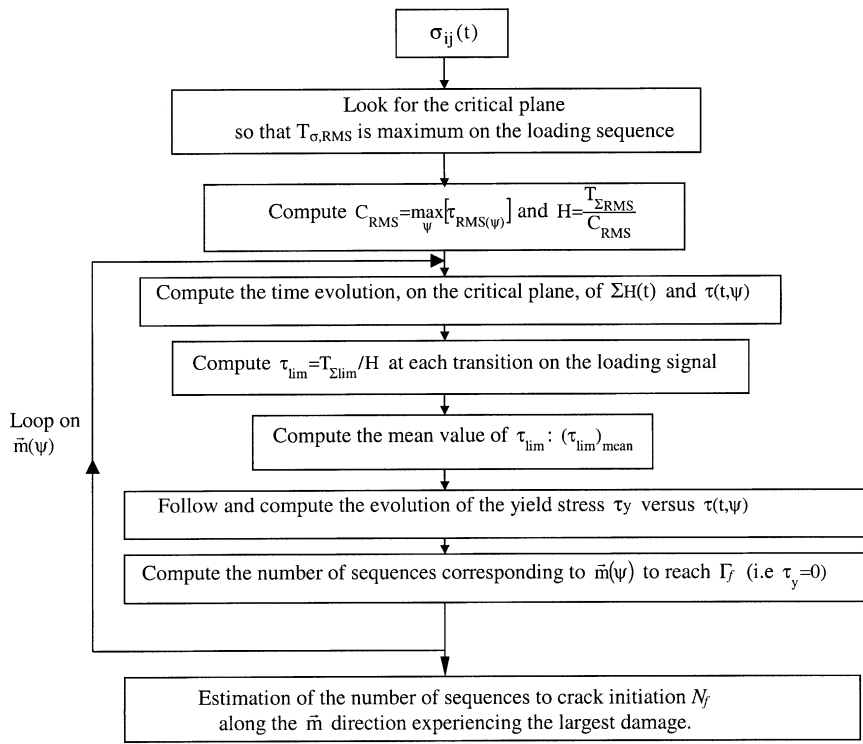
$\sigma_{ij}(t)$

Look for the critical plane so that $T_{\sigma,RMS}$ is maximum on the loading sequence

Compute $C_{RMS}=\max_{\psi}\left[\tau_{RMS(\psi)}\right]$ and $H=\frac{T_{\Sigma RMS}}{C_{RMS}}$

Compute the time evolution, on the critical plane, of $\Sigma H(t)$ and $\tau(t,\psi)$

Compute $\tau_{lim}=T_{\Sigma lim}/H$ at each transition on the loading signal

Loop on $\vec{m}(\psi)$

Compute the mean value of $\tau_{lim}$ : $(\tau_{lim})_{mean}$

Follow and compute the evolution of the yield stress $\tau_y$ versus $\tau(t,\psi)$

Compute the number of sequences corresponding to $\vec{m}(\psi)$ to reach $\Gamma_f$ (i.e $\tau_y=0$)

Estimation of the number of sequences to crack initiation $N_f$ along the $\vec{m}$ direction experiencing the largest damage.